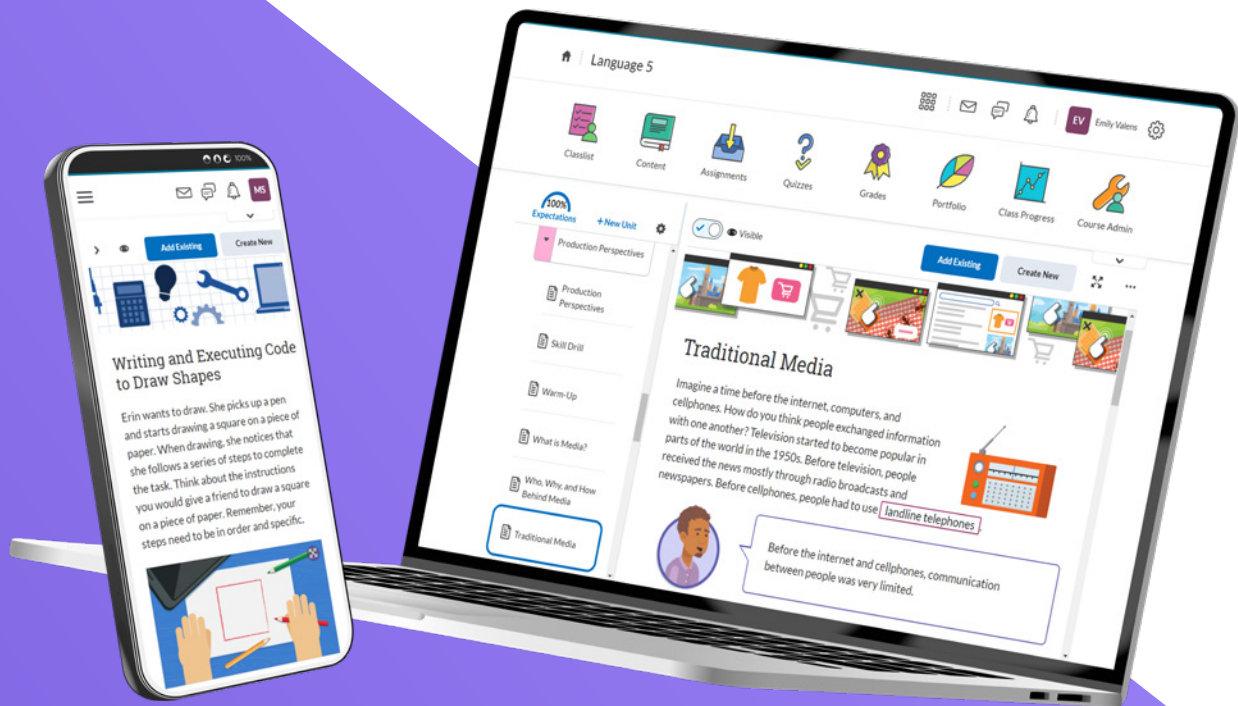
100%

MS

Add Existing

Create New

Writing and Executing Code to Draw Shapes

Erin wants to draw. She picks up a pen and starts drawing a square on a piece of paper. When drawing, she notices that she follows a series of steps to complete the task. Think about the instructions you would give a friend to draw a square on a piece of paper. Remember, your steps need to be in order and specific.

Language 5

EV Emily Valens

Classlist

Content

Assignments

Quizzes

Grades

Portfolio

Class Progress

Course Admin

100% Expectations

+ New Unit

Production Perspectives

Production Perspectives

Skill Drill

Warm-Up

What is Media?

Who, Why, and How Behind Media

Traditional Media

Visible

Add Existing

Create New

Traditional Media

Imagine a time before the internet, computers, and cellphones. How do you think people exchanged information with one another? Television started to become popular in parts of the world in the 1950s. Before television, people received the news mostly through radio broadcasts and newspapers. Before cellphones, people had to use landline telephones

Before the internet and cellphones, communication between people was very limited.